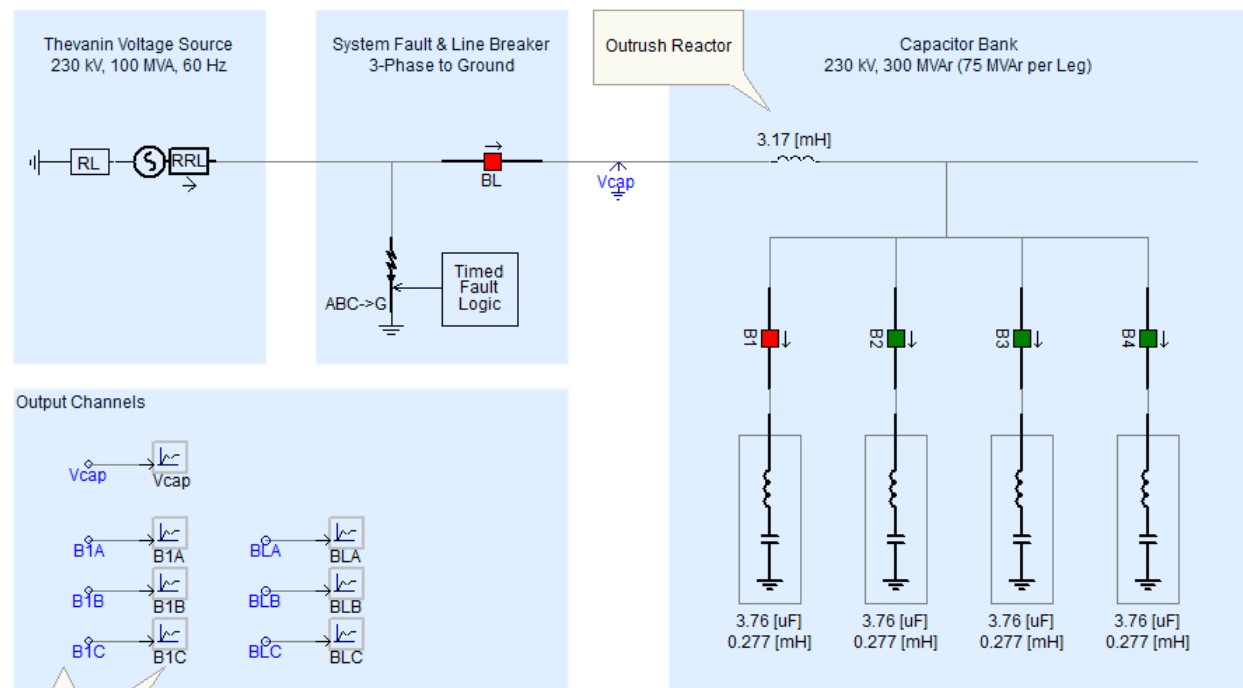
Thevanin Voltage Source
230 kV, 100 MVA, 60 Hz

RL
RRL

System Fault & Line Breaker
3-Phase to Ground

BL

ABC->G

Timed Fault Logic

Vcap

Outrush Reactor

Capacitor Bank
230 kV, 300 MVAr (75 MVAr per Leg)

3.17 [mH]

B1
B2
B3
B4

3.76 [uF]
0.277 [mH]

3.76 [uF]
0.277 [mH]

3.76 [uF]
0.277 [mH]

3.76 [uF]
0.277 [mH]

Output Channels

Vcap
Vcap

B1A
B1A

BLA
BLA

B1B
B1B

BLB
BLB

B1C
B1C

BLC
BLC